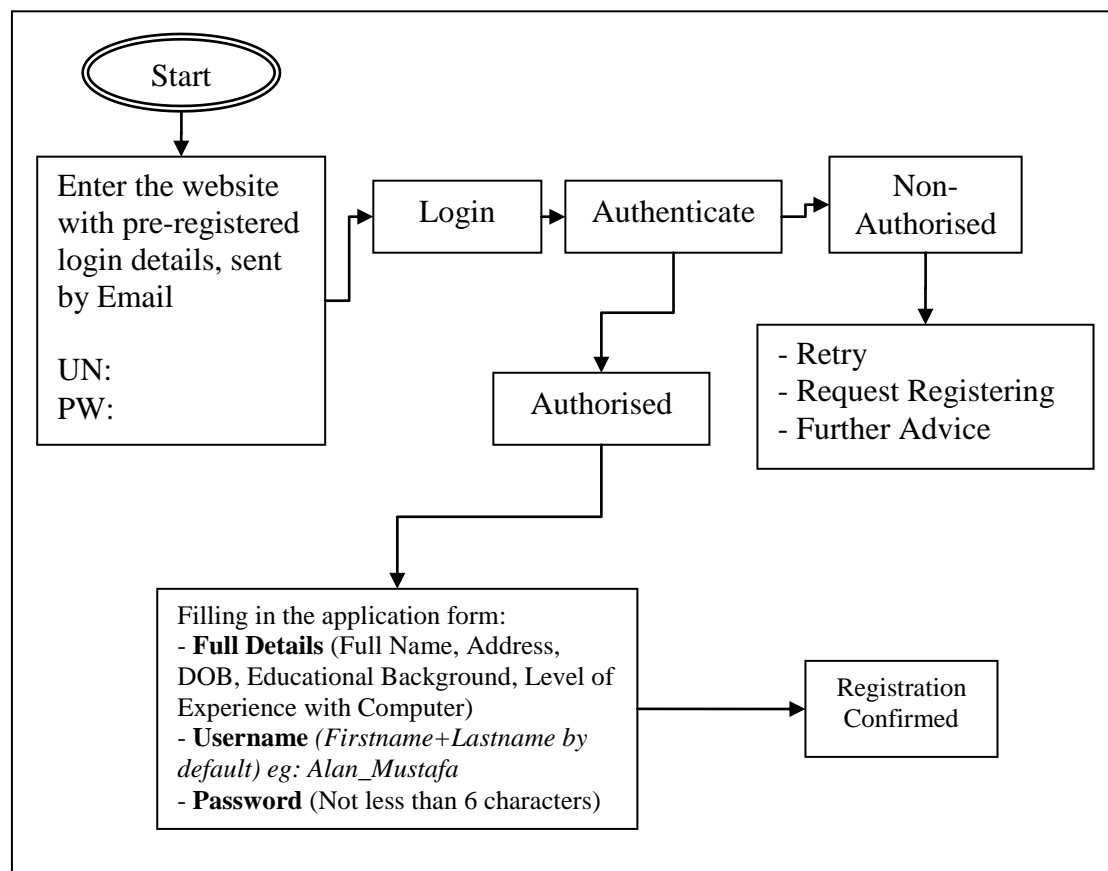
Start

Enter the website with pre-registered login details, sent by Email

UN:
PW:

Login

Authenticate

Non-Authorised

- Retry
- Request Registering
- Further Advice

Authorised

Filling in the application form:
- **Full Details** (Full Name, Address, DOB, Educational Background, Level of Experience with Computer)
- **Username** *(Firstname+Lastname by default) eg: Alan_Mustafa*
- **Password** (Not less than 6 characters)

Registration Confirmed